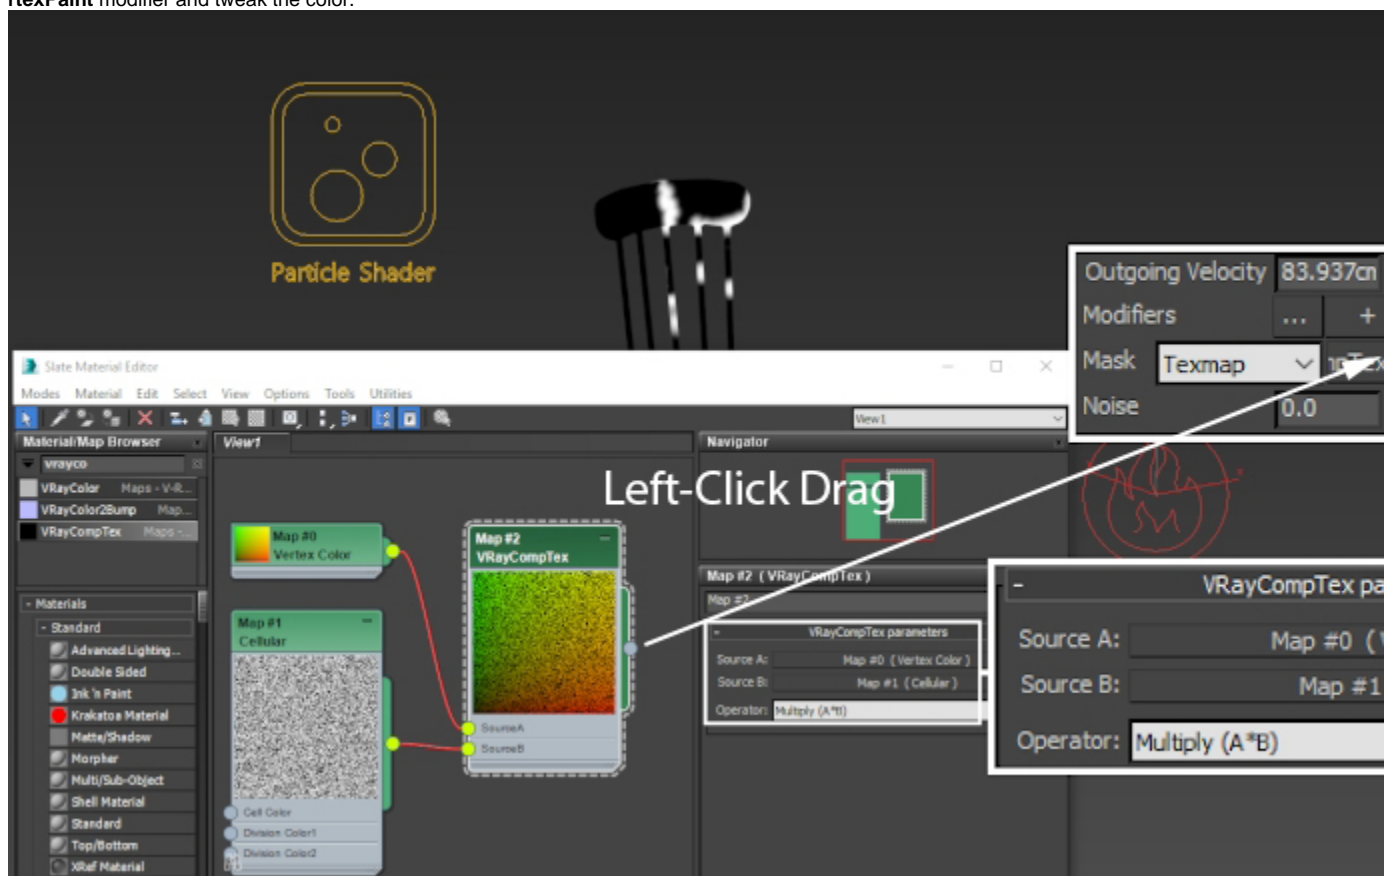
rtexPaint modifier and tweak the color.

Particle Shader

Outgoing Velocity 83.937cm
Modifiers ... +
Mask Texmap
Noise 0.0

Slate Material Editor
Modes Material Edit Select View Options Tools Utilities
View1
Material/Map Browser
vrayco
VRayColor Maps - V-R...
VRayColor2Bump Map...
VRayCompTex Maps -...
- Materials
- Standard
Advanced Lighting...
Double Sided
Ink 'n Paint
Krakatoa Material
Matte/Shadow
Morpher
Multi/Sub-Object
Shell Material
Standard
Top/Bottom
XRef Material
View1
Navigator
Left-Click Drag
Map #0
Vertex Color
Map #1
Cellular
Cell Color
Division Color1
Division Color2
Map #2
VRayCompTex
SourceA
SourceB
Map #2 ( VRayCompTex )
Map #2
VRayCompTex parameters
Source A: Map #0 ( Vertex Color )
Source B: Map #1 ( Cellular )
Operator: Multiply (A*B)

VRayCompTex pa
Source A: Map #0 (
Source B: Map #1
Operator: Multiply (A*B)